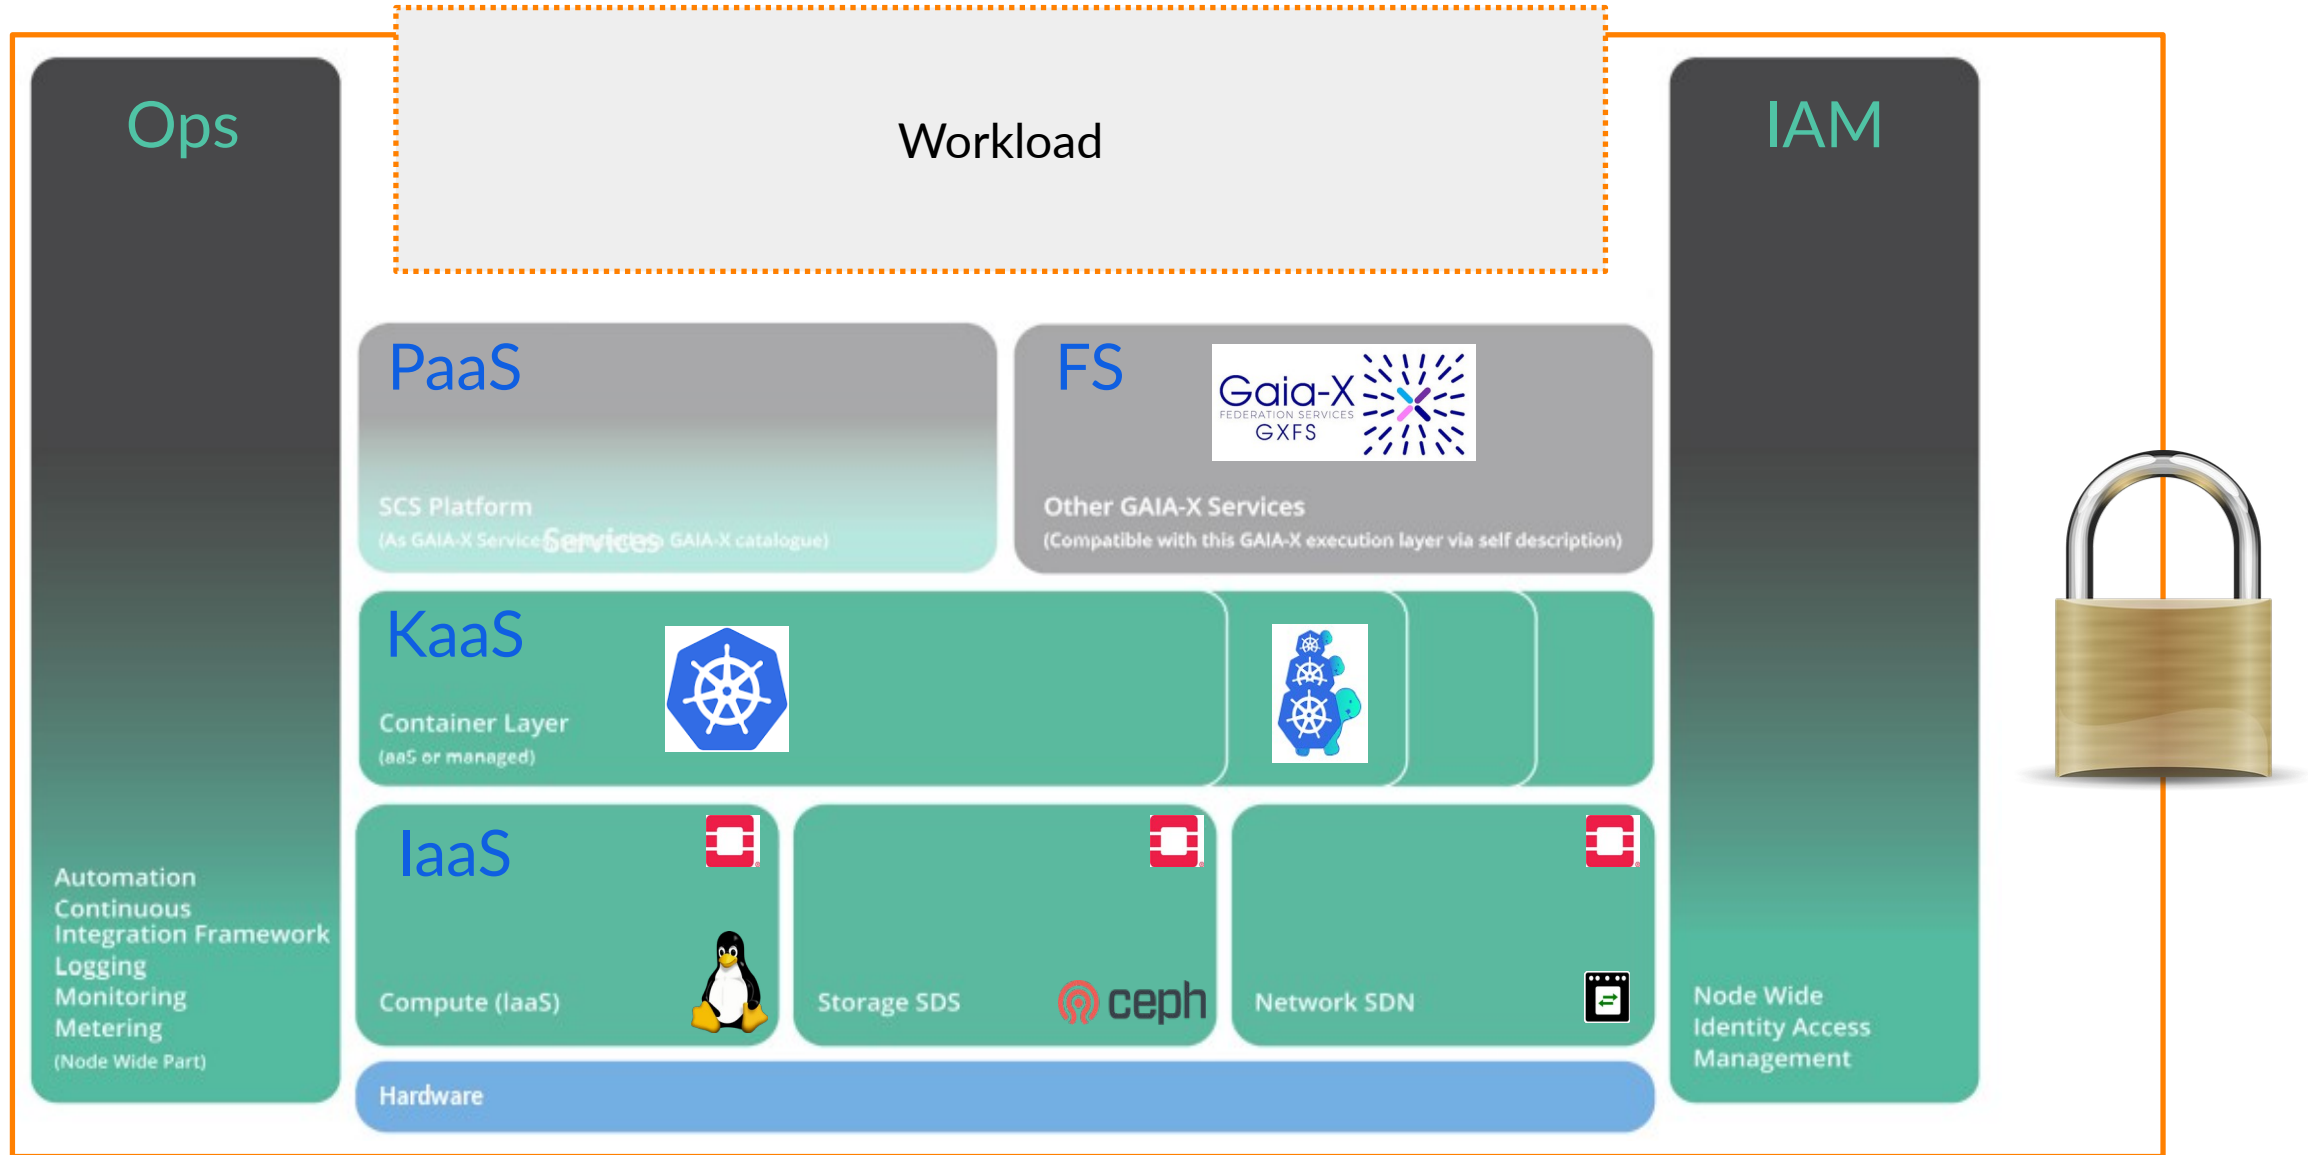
Ops

Automation
Continuous Integration Framework
Logging
Monitoring
Metering
(Node Wide Part)

Workload

PaaS

SCS Platform
(As GAIA-X Service Services GAIA-X catalogue)

FS

Gaia-X
FEDERATION SERVICES
GXFS

Other GAIA-X Services
(Compatible with this GAIA-X execution layer via self description)

KaaS

Container Layer
(aaS or managed)

IaaS

Compute (IaaS)

Storage SDS

ceph

Network SDN

Hardware

IAM

Node Wide
Identity Access
Management